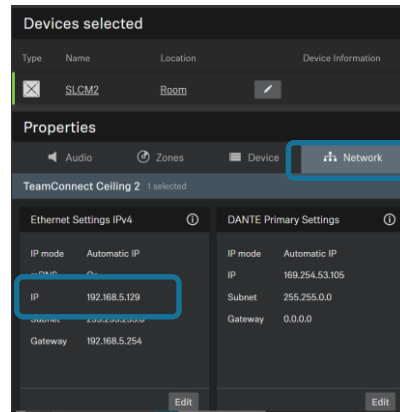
Devices selected

| Type | Name | Location | Device Information |
|---|---|---|---|
| | SLCM2 | Room | |

Properties

Audio
Zones
Device
Network

TeamConnect Ceiling 2 1 selected

Ethernet Settings IPv4

IP mode Automatic IP
mDNS On
IP 192.168.5.129
Subnet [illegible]
Gateway 192.168.5.254

Edit

DANTE Primary Settings

IP mode Automatic IP
IP 169.254.53.105
Subnet 255.255.0.0
Gateway 0.0.0.0

Edit